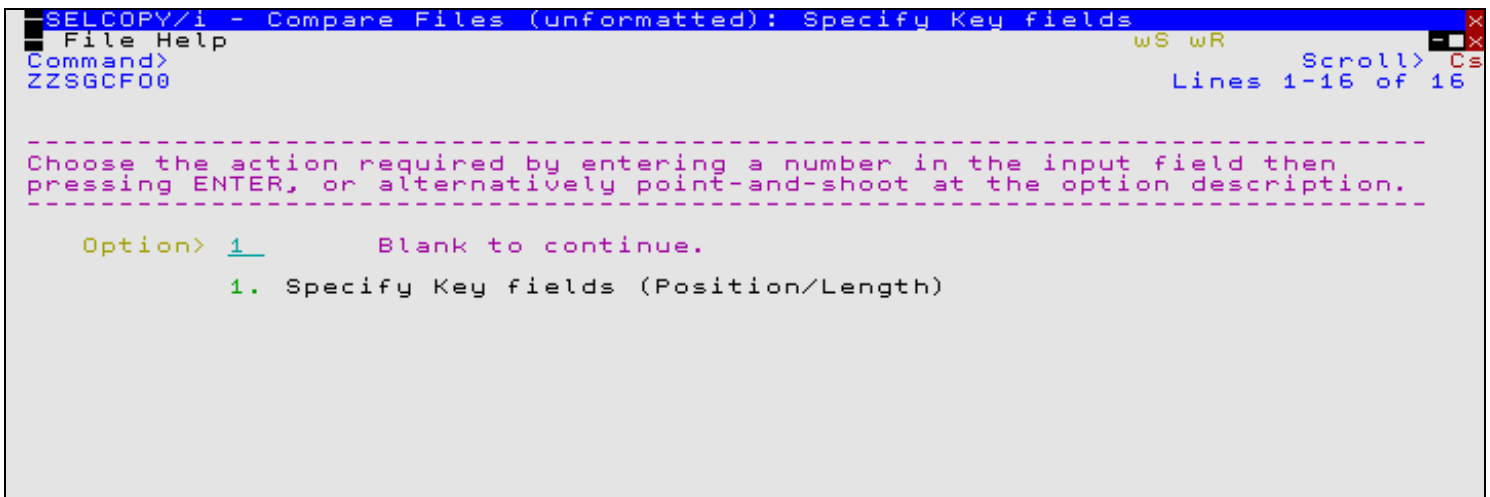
SELCOPY/i - Compare Files (unformatted): Specify Key fields
File Help wS wR
Command> Scroll> Cs
ZZSGCF00 Lines 1-16 of 16

---------------------------------------------------------------------------
Choose the action required by entering a number in the input field then pressing ENTER, or alternatively point-and-shoot at the option description.
---------------------------------------------------------------------------

Option> 1 Blank to continue.

1. Specify Key fields (Position/Length)